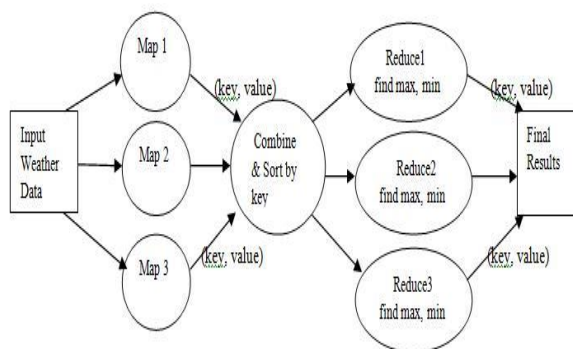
Input Weather Data

Map 1

Map 2

Map 3

(key, value)

(key, value)

Combine & Sort by key

Reduce1 find max, min

Reduce2 find max, min

Reduce3 find max, min

(key, value)

(key, value)

Final Results